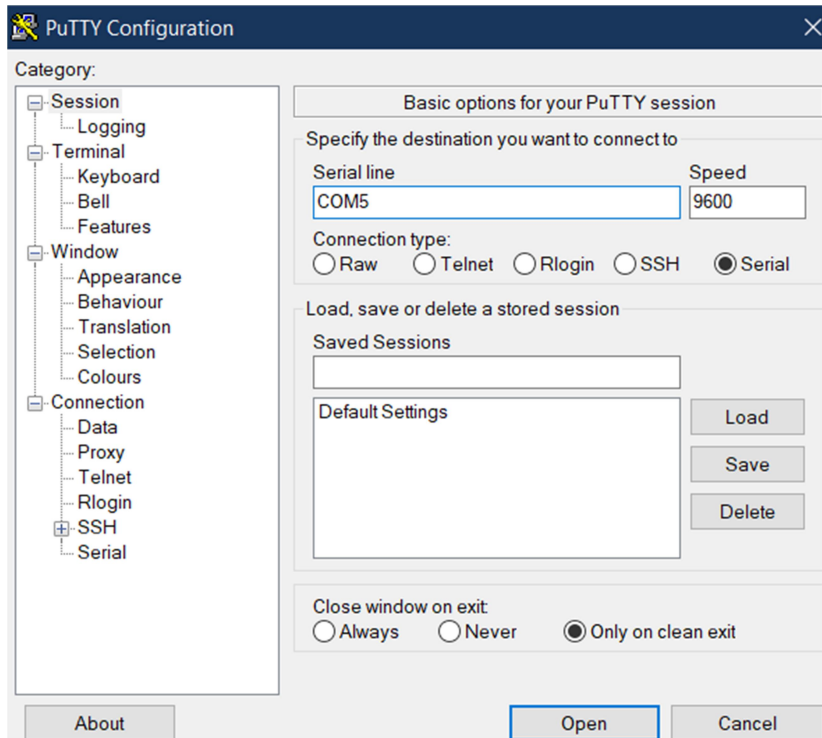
PuTTY Configuration

Category:

Session
Logging
Terminal
Keyboard
Bell
Features
Window
Appearance
Behaviour
Translation
Selection
Colours
Connection
Data
Proxy
Telnet
Rlogin
SSH
Serial

Basic options for your PuTTY session

Specify the destination you want to connect to

Serial line
COM5

Speed
9600

Connection type:
Raw Telnet Rlogin SSH Serial

Load, save or delete a stored session

Saved Sessions

Default Settings

Load
Save
Delete

Close window on exit:
Always Never Only on clean exit

About
Open
Cancel